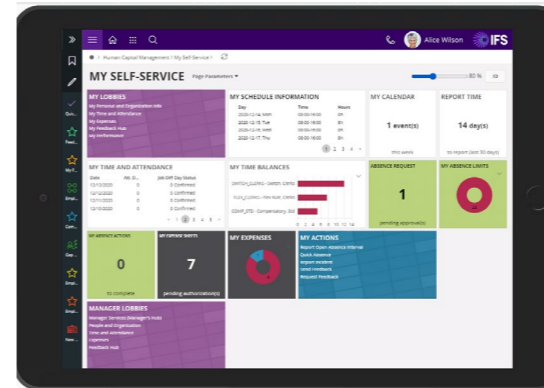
Alice Wilson IFS

Human Capital Management / My Self-Service

MY SELF-SERVICE Page Parameters

80 %

MY LOBBIES
My Personal and Organization Info
My Time and Attendance
My Expenses
My Feedback Hub
My Information

MY SCHEDULE INFORMATION
| Day | Time | Hours |
|---|---|---|
| 2020-12-14, Mon | 08:00-16:00 | 8h |
| 2020-12-15, Tue | 08:00-16:00 | 8h |
| 2020-12-16, Wed | 08:00-16:00 | 8h |
| 2020-12-17, Thu | 08:00-16:00 | 8h |

1 2 3 4

MY CALENDAR
1 event(s)
this week

REPORT TIME
14 day(s)
to report (last 30 days)

MY TIME AND ATTENDANCE
| Date | No. D... | Job Diff Day Status |
|---|---|---|
| 12/13/2020 | 0 | 0 Confirmed |
| 12/12/2020 | 0 | 0 Confirmed |
| 12/11/2020 | 0 | 0 Confirmed |
| 12/10/2020 | 0 | 0 Confirmed |
| 12/09/2020 | 0 | 0 Confirmed |

1 2 3 4 5

MY TIME BALANCES
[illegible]
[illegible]
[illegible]
0 2 4 6 8 10 12 14

ABSENCE REQUEST
1
pending approval(s)

MY ABSENCE LIMITS

MY ABSENCE ACTIONS
0
to complete

MY EXPENSE SHEETS
7
pending authorization(s)

MY EXPENSES

MY ACTIONS
Report Open Absence Interval
Quick Absence
Report Incident
Send Feedback
Request Feedback

MANAGER LOBBIES
Manager Services Manager's Hub
People and Organization
Time and Attendance
Expenses
Feedback Hub